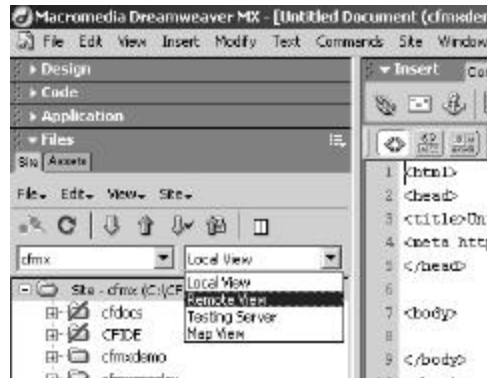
Macromedia Dreamweaver MX - [Untitled Document (cfmxder

File Edit View Insert Modify Text Commands Site Window

▸ Design
▸ Code
▸ Application
▾ Files

Site Assets

File▾ Edit▾ View▾ Site▾

cfmx

Local View

Local View
Remote View
Testing Server
Map View

Site - cfmx (C:\CF

cfdocs
CFIDE
cfmxdemo

▾ Insert Co

1 <html>
2 <head>
3 <title>Un
4 <meta http
5 </head>
6
7 <body>
8
9 </body>